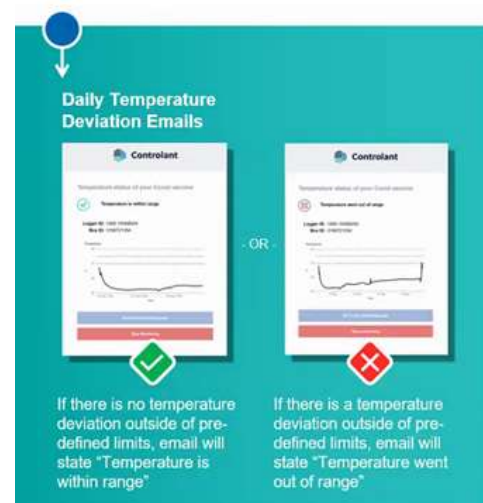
Daily Temperature Deviation Emails

Controlant

Temperature status of your Covid vaccine

Temperature is within range

Logger ID: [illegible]
Box ID: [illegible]

- OR -

Controlant

Temperature status of your Covid vaccine

Temperature went out of range

Logger ID: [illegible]
Box ID: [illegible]

If there is no temperature deviation outside of predefined limits, email will state "Temperature is within range"

If there is a temperature deviation outside of predefined limits, email will state "Temperature went out of range"